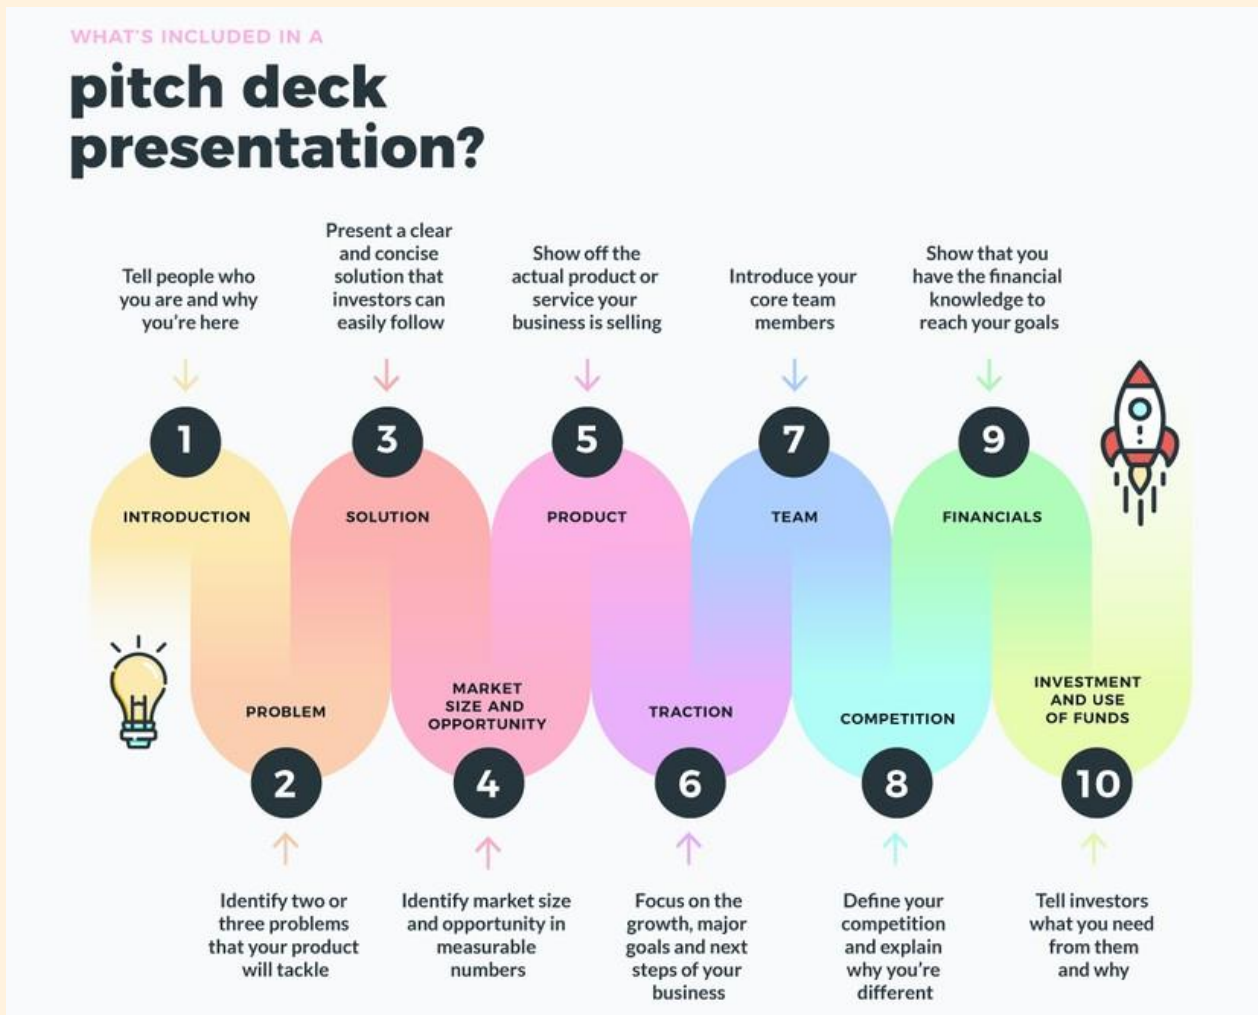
WHAT'S INCLUDED IN A

pitch deck presentation?

Tell people who you are and why you're here

1

INTRODUCTION

PROBLEM

2

Identify two or three problems that your product will tackle

Present a clear and concise solution that investors can easily follow

3

SOLUTION

MARKET SIZE AND OPPORTUNITY

4

Identify market size and opportunity in measurable numbers

Show off the actual product or service your business is selling

5

PRODUCT

TRACTION

6

Focus on the growth, major goals and next steps of your business

Introduce your core team members

7

TEAM

COMPETITION

8

Define your competition and explain why you're different

Show that you have the financial knowledge to reach your goals

9

FINANCIALS

INVESTMENT AND USE OF FUNDS

10

Tell investors what you need from them and why